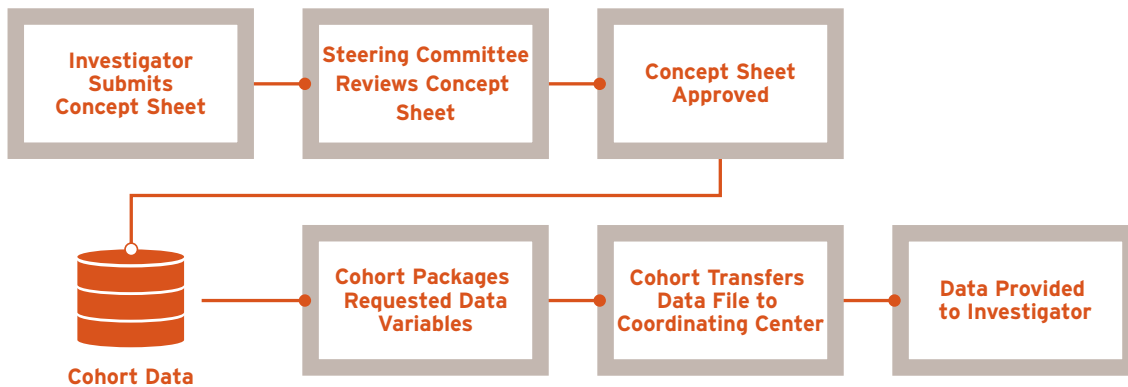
Investigator Submits Concept Sheet

Steering Committee Reviews Concept Sheet

Concept Sheet Approved

Cohort Data

Cohort Packages Requested Data Variables

Cohort Transfers Data File to Coordinating Center

Data Provided to Investigator